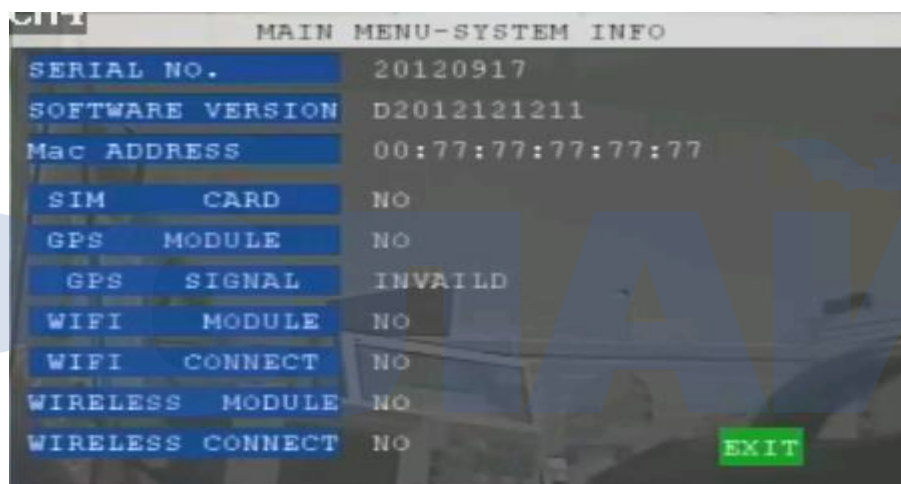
CH1

MAIN MENU-SYSTEM INFO

| | |
|---|---|
| SERIAL NO. | 20120917 |
| SOFTWARE VERSION | D2012121211 |
| Mac ADDRESS | 00:77:77:77:77:77 |
| SIM CARD | NO |
| GPS MODULE | NO |
| GPS SIGNAL | INVAILD |
| WIFI MODULE | NO |
| WIFI CONNECT | NO |
| WIRELESS MODULE | NO |
| WIRELESS CONNECT | NO |

EXIT